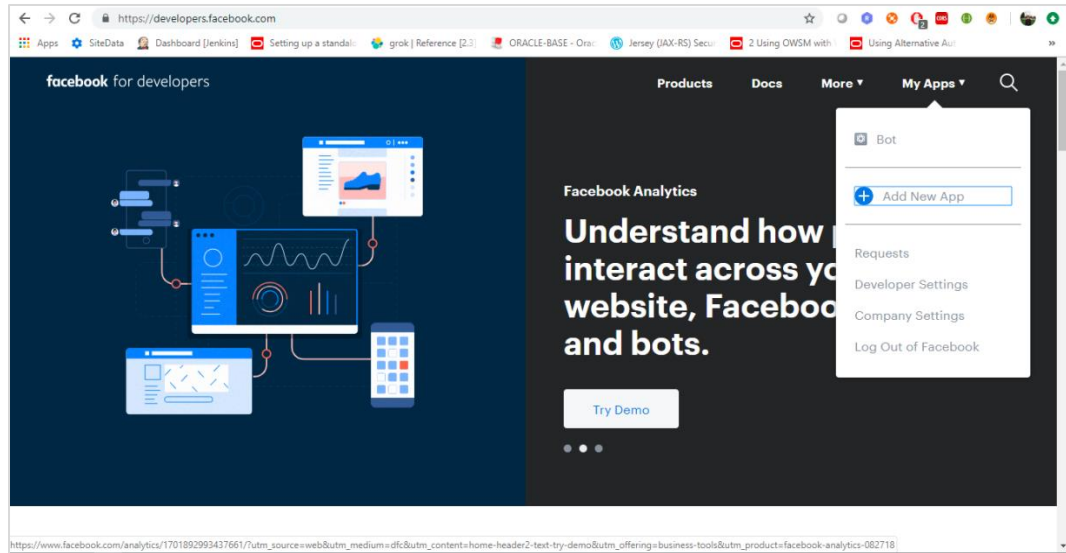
https://developers.facebook.com

Apps SiteData Dashboard [Jenkins] Setting up a standalo grok | Reference [2.3] ORACLE-BASE - Orac Jersey (JAX-RS) Secur 2 Using OWSM with Using Alternative Au »

facebook for developers

Products Docs More ▾ My Apps ▾

Bot

Add New App

Requests

Developer Settings

Company Settings

Log Out of Facebook

Facebook Analytics

Understand how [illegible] interact across yo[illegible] website, Faceboo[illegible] and bots.

Try Demo

https://www.facebook.com/analytics/1701892993437661/?utm_source=web&utm_medium=dfc&utm_content=home-header2-text-try-demo&utm_offering=business-tools&utm_product=facebook-analytics-082718